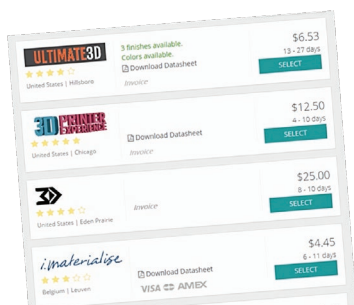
ULTIMATE3D
United States | Hillsboro
3 finishes available.
Colors available.
Download Datasheet
Invoice
$6.53
13 - 27 days
SELECT

3D PRINTER EXPERIENCE
United States | Chicago
Download Datasheet
Invoice
$12.50
4 - 10 days
SELECT

United States | Eden Prairie
Invoice
$25.00
8 - 10 days
SELECT

i.materialise
Belgium | Leuven
Download Datasheet
VISA AMEX
$4.45
6 - 11 days
SELECT